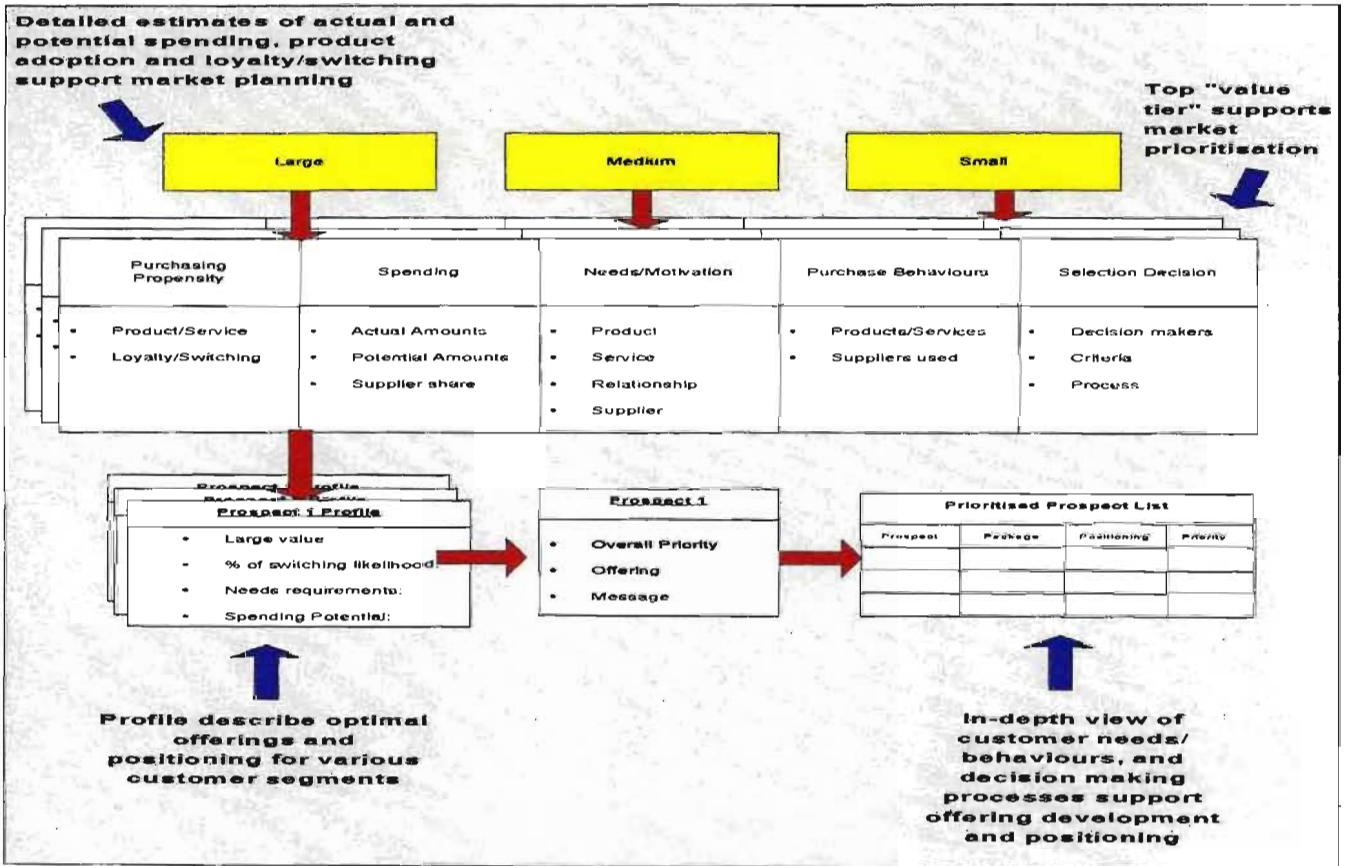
Detailed estimates of actual and potential spending, product adoption and loyalty/switching support market planning

Top "value tier" supports market prioritisation

Large

Medium

Small

| Purchasing Propensity | Spending | Needs/Motivation | Purchase Behaviours | Selection Decision |
|---|---|---|---|---|
| • Product/Service<br>• Loyalty/Switching | • Actual Amounts<br>• Potential Amounts<br>• Supplier share | • Product<br>• Service<br>• Relationship<br>• Supplier | • Products/Services<br>• Suppliers used | • Decision makers<br>• Criteria<br>• Process |

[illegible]

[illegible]

Prospect 1 Profile
• Large value
• % of switching likelihood
• Needs requirements:
• Spending Potential:

Prospect 1
• Overall Priority
• Offering
• Message

Prioritised Prospect List

| Prospect | Package | Positioning | Priority |
|---|---|---|---|
| | | | |
| | | | |
| | | | |

Profile describe optimal offerings and positioning for various customer segments

In-depth view of customer needs/ behaviours, and decision making processes support offering development and positioning